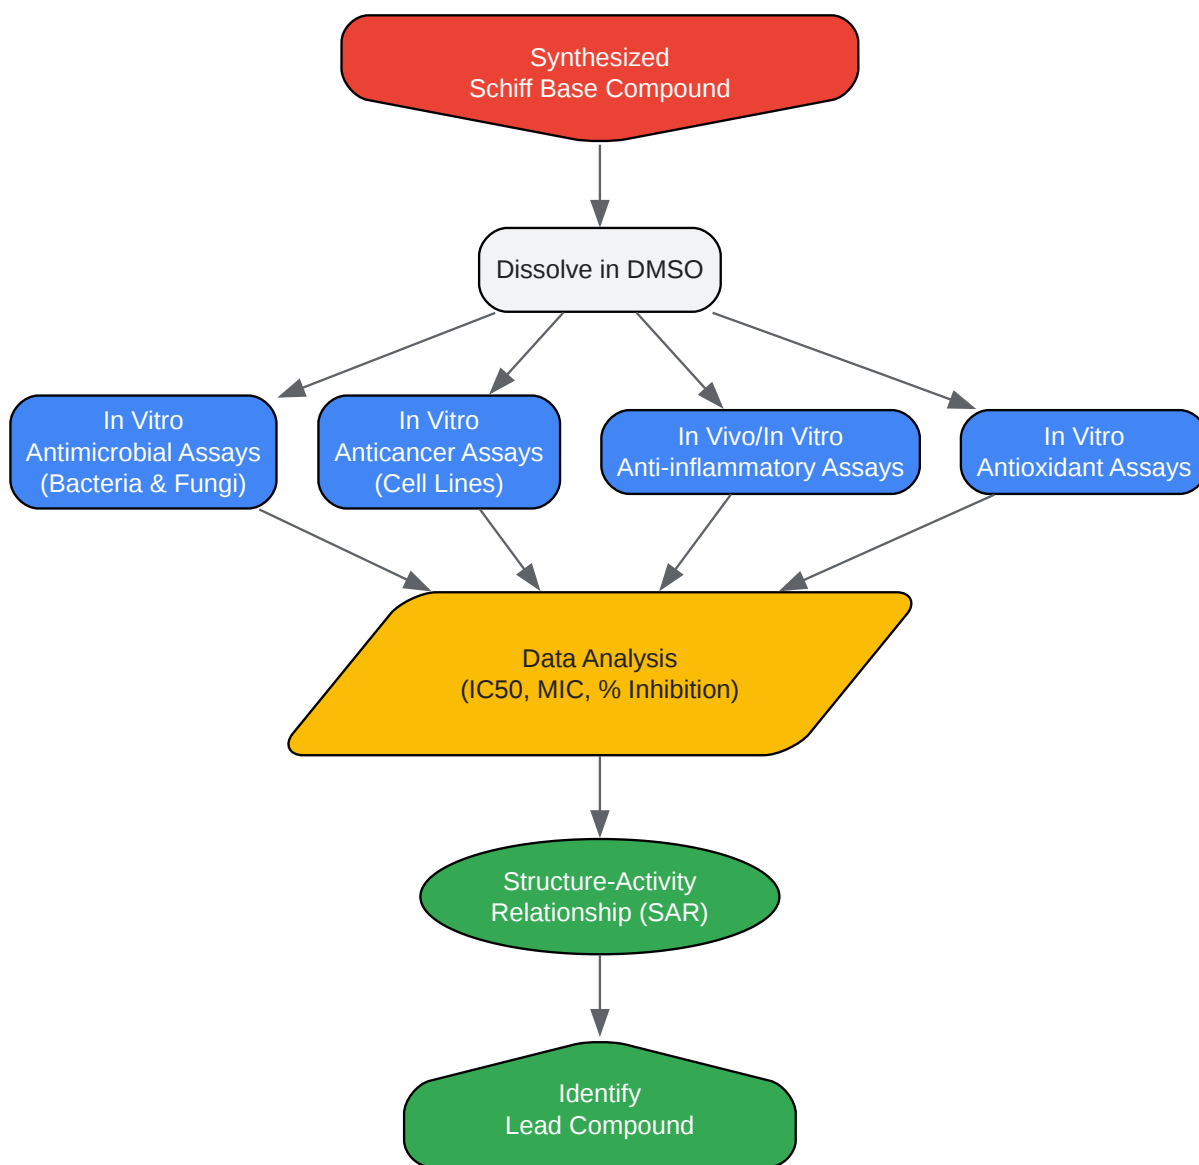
Synthesized
Schiff Base Compound

Dissolve in DMSO

In Vitro
Antimicrobial Assays
(Bacteria & Fungi)

In Vitro
Anticancer Assays
(Cell Lines)

In Vivo/In Vitro
Anti-inflammatory Assays

In Vitro
Antioxidant Assays

Data Analysis
(IC50, MIC, % Inhibition)

Structure-Activity
Relationship (SAR)

Identify
Lead Compound